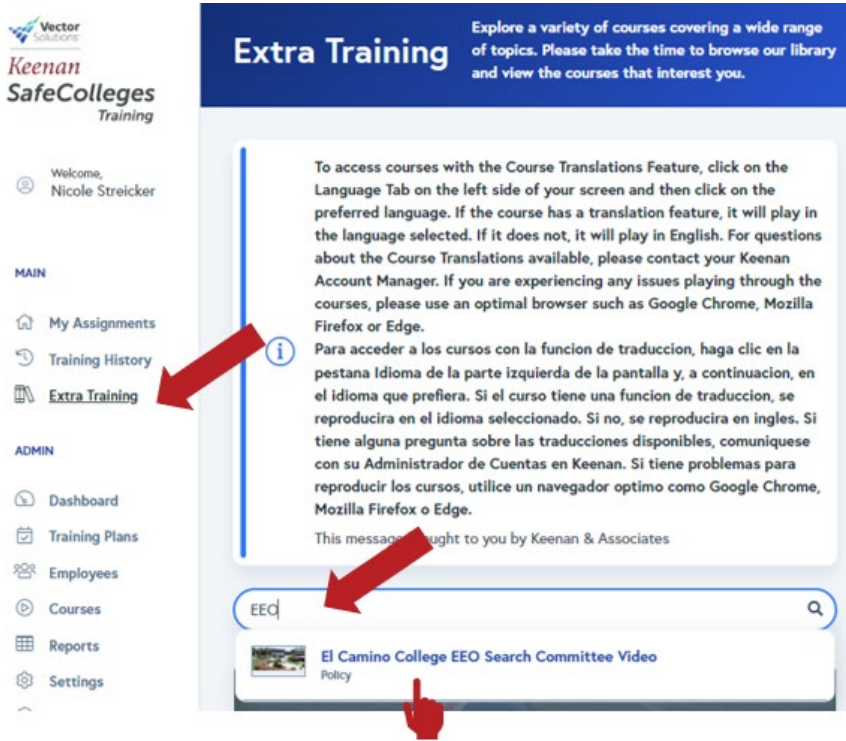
Vector Solutions

Keenan SafeColleges Training

Welcome,
Nicole Streicker

MAIN

My Assignments
Training History
Extra Training

ADMIN

Dashboard
Training Plans
Employees
Courses
Reports
Settings

Extra Training

Explore a variety of courses covering a wide range of topics. Please take the time to browse our library and view the courses that interest you.

To access courses with the Course Translations Feature, click on the Language Tab on the left side of your screen and then click on the preferred language. If the course has a translation feature, it will play in the language selected. If it does not, it will play in English. For questions about the Course Translations available, please contact your Keenan Account Manager. If you are experiencing any issues playing through the courses, please use an optimal browser such as Google Chrome, Mozilla Firefox or Edge.
Para acceder a los cursos con la funcion de traduccion, haga clic en la pestana Idioma de la parte izquierda de la pantalla y, a continuacion, en el idioma que prefiera. Si el curso tiene una funcion de traduccion, se reproducira en el idioma seleccionado. Si no, se reproducira en ingles. Si tiene alguna pregunta sobre las traducciones disponibles, comuniquese con su Administrador de Cuentas en Keenan. Si tiene problemas para reproducir los cursos, utilice un navegador optimo como Google Chrome, Mozilla Firefox o Edge.

This message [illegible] to you by Keenan & Associates

EEO

El Camino College EEO Search Committee Video
Policy